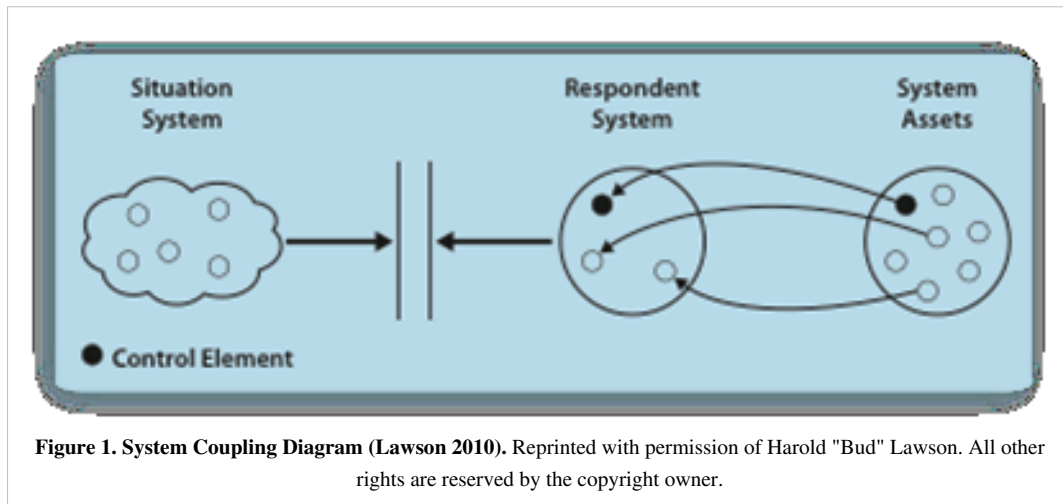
Situation System

Respondent System

System Assets

Control Element

**Figure 1. System Coupling Diagram (Lawson 2010).** Reprinted with permission of Harold "Bud" Lawson. All other rights are reserved by the copyright owner.